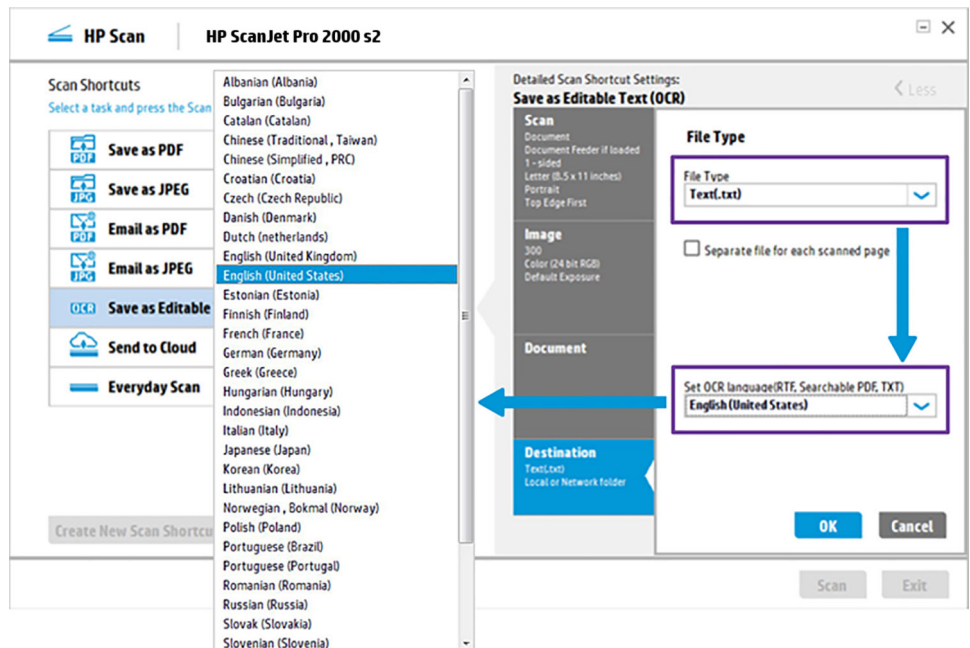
HP Scan | HP ScanJet Pro 2000 s2

Scan Shortcuts
Select a task and press the Scan

PDF Save as PDF
JPG Save as JPEG
PDF Email as PDF
JPG Email as JPEG
OCR Save as Editable
Send to Cloud
Everyday Scan

Create New Scan Shortcut

Albanian (Albania)
Bulgarian (Bulgaria)
Catalan (Catalan)
Chinese (Traditional , Taiwan)
Chinese (Simplified , PRC)
Croatian (Croatia)
Czech (Czech Republic)
Danish (Denmark)
Dutch (netherlands)
English (United Kingdom)
English (United States)
Estonian (Estonia)
Finnish (Finland)
French (France)
German (Germany)
Greek (Greece)
Hungarian (Hungary)
Indonesian (Indonesia)
Italian (Italy)
Japanese (Japan)
Korean (Korea)
Lithuanian (Lithuania)
Norwegian , Bokmal (Norway)
Polish (Poland)
Portuguese (Brazil)
Portuguese (Portugal)
Romanian (Romania)
Russian (Russia)
Slovak (Slovakia)
Slovenian (Slovenia)

Detailed Scan Shortcut Settings:
Save as Editable Text (OCR)

< Less

Scan
Document
Document Feeder if loaded
1-sided
Letter (8.5 x 11 inches)
Portrait
Top Edge First

Image
300
Color (24 bit RGB)
Default Exposure

Document

Destination
Text(.txt)
Local or Network folder

File Type
File Type
Text(.txt)
Separate file for each scanned page

Set OCR language(RTF, Searchable PDF, TXT)
English (United States)

OK
Cancel

Scan
Exit